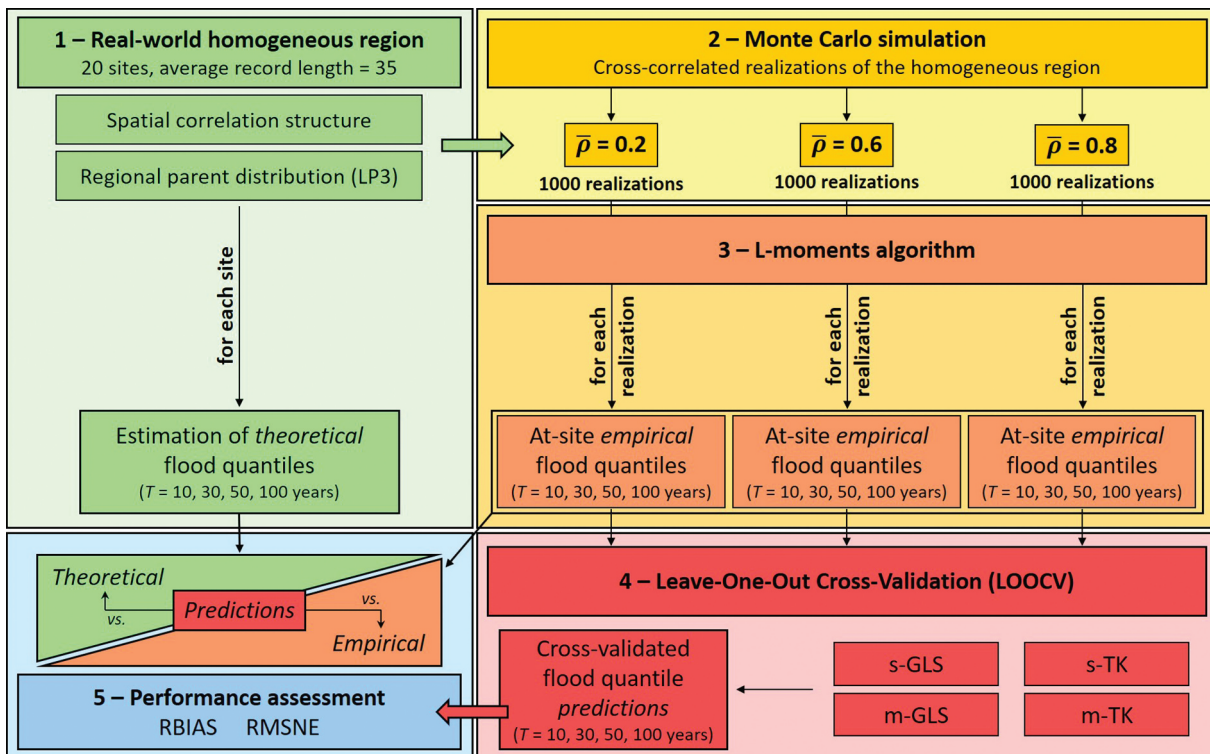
1 – Real-world homogeneous region
20 sites, average record length = 35

Spatial correlation structure

Regional parent distribution (LP3)

for each site

Estimation of *theoretical* flood quantiles
($T$ = 10, 30, 50, 100 years)

2 – Monte Carlo simulation
Cross-correlated realizations of the homogeneous region

$\overline{\rho}$ = 0.2
1000 realizations

$\overline{\rho}$ = 0.6
1000 realizations

$\overline{\rho}$ = 0.8
1000 realizations

3 – L-moments algorithm

for each realization

for each realization

for each realization

At-site *empirical* flood quantiles
($T$ = 10, 30, 50, 100 years)

At-site *empirical* flood quantiles
($T$ = 10, 30, 50, 100 years)

At-site *empirical* flood quantiles
($T$ = 10, 30, 50, 100 years)

Theoretical
vs.
Predictions
vs.
Empirical

4 – Leave-One-Out Cross-Validation (LOOCV)

Cross-validated flood quantile *predictions*
($T$ = 10, 30, 50, 100 years)

s-GLS
s-TK
m-GLS
m-TK

5 – Performance assessment
RBIAS RMSNE